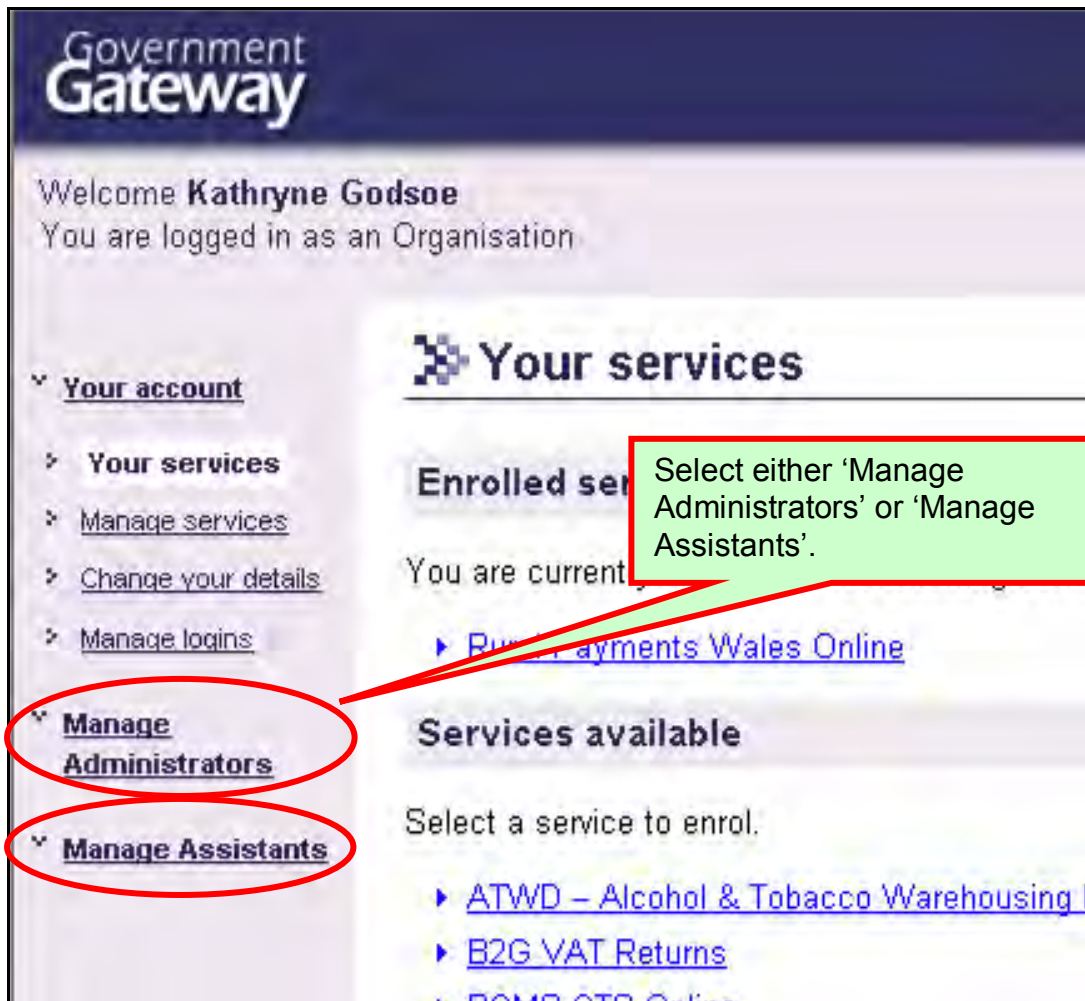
Government Gateway

Welcome Kathryne Godsoe
You are logged in as an Organisation

Your account

Your services

Manage services

Change your details

Manage logins

Manage Administrators

Manage Assistants

Your services

Enrolled ser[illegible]

Select either 'Manage Administrators' or 'Manage Assistants'.

You are current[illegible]

Rur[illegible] Payments Wales Online

Services available

Select a service to enrol.

ATWD – Alcohol & Tobacco Warehousing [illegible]

B2G VAT Returns

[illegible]